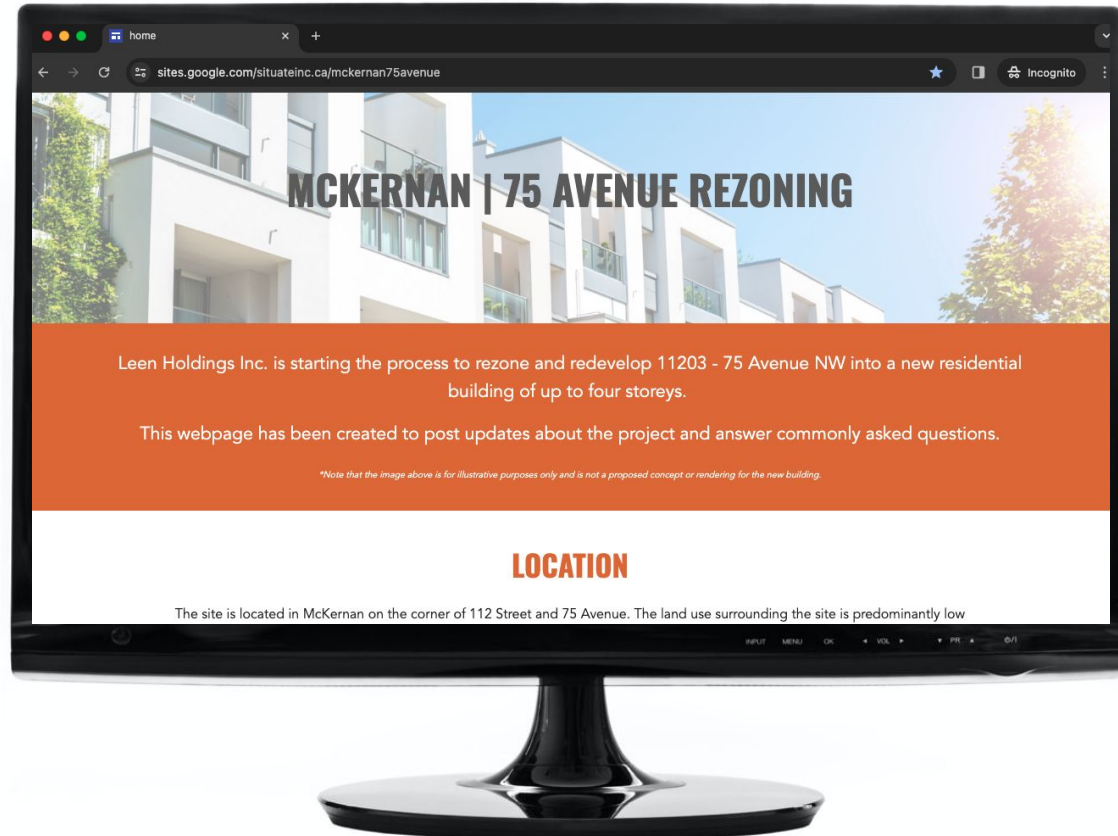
home
sites.google.com/situateinc.ca/mckernan75avenue
Incognito

MCKERNAN | 75 AVENUE REZONING

Leen Holdings Inc. is starting the process to rezone and redevelop 11203 - 75 Avenue NW into a new residential building of up to four storeys.

This webpage has been created to post updates about the project and answer commonly asked questions.

*Note that the image above is for illustrative purposes only and is not a proposed concept or rendering for the new building.

LOCATION

The site is located in McKernan on the corner of 112 Street and 75 Avenue. The land use surrounding the site is predominantly low

INPUT MENU OK ◂ VOL ▸ ▾ PR ▴ ⏻/I